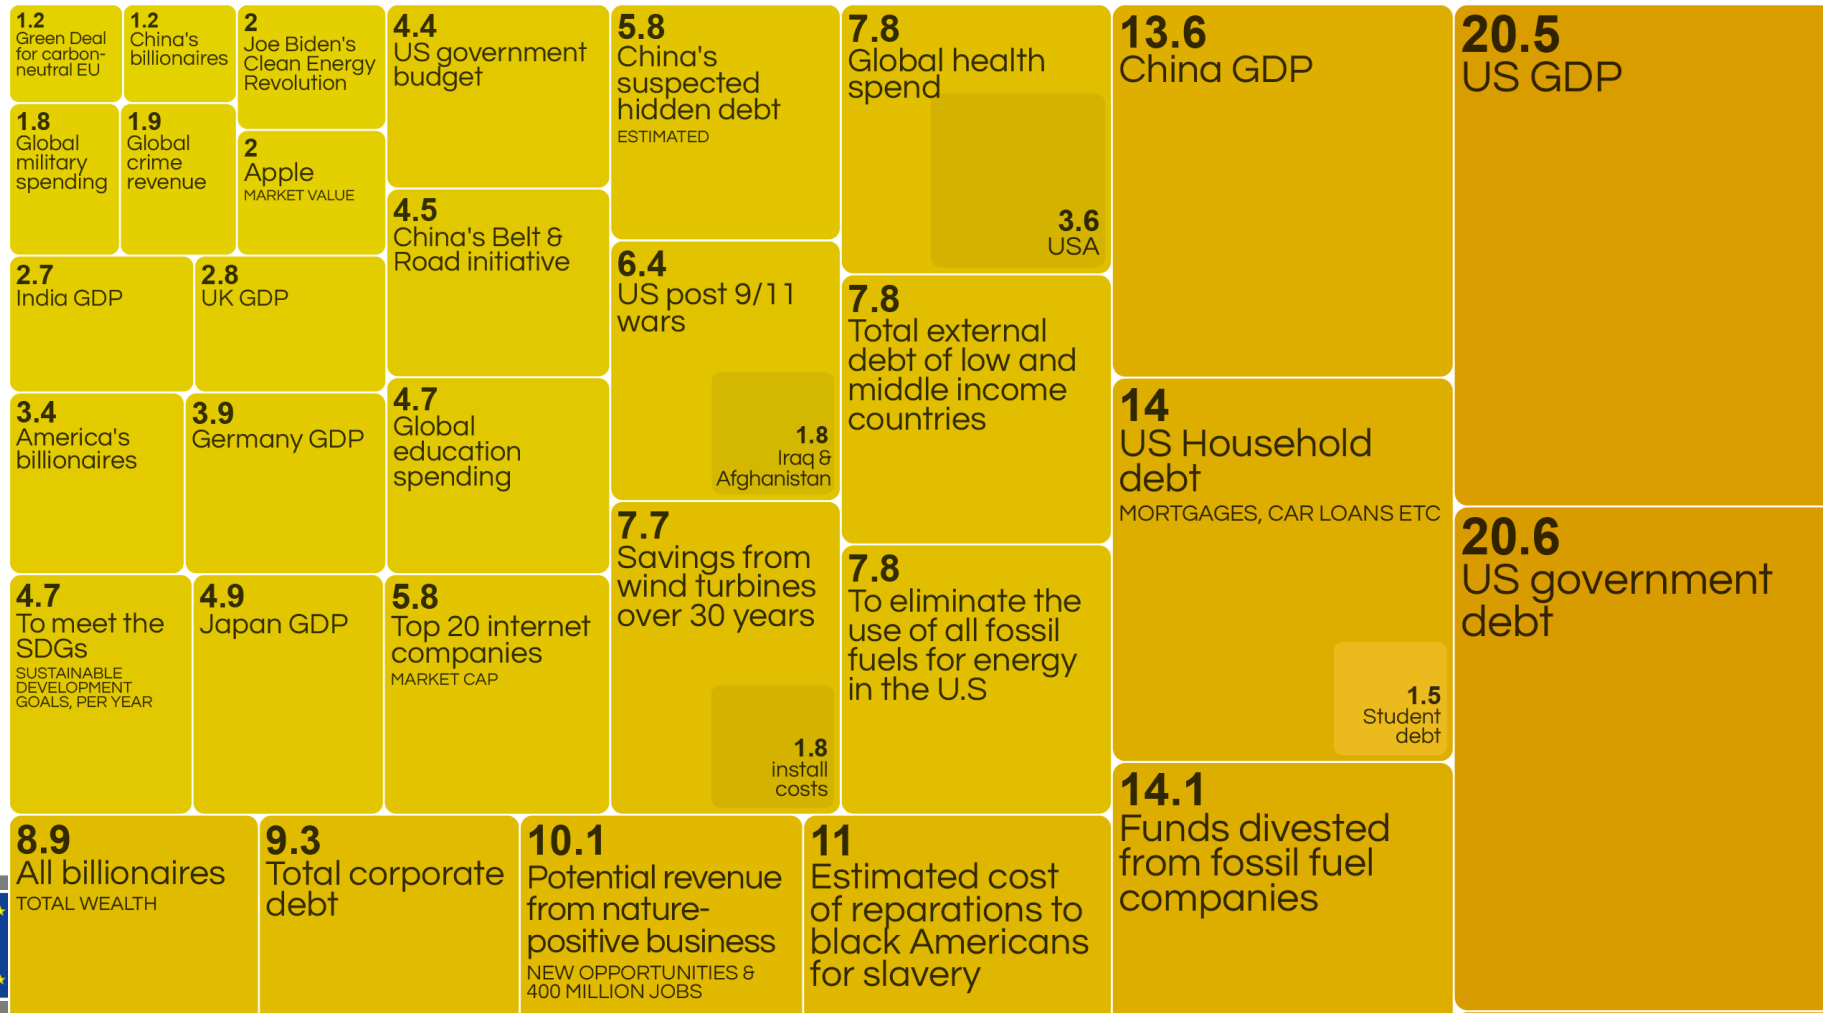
1.2
Green Deal for carbon-neutral EU

1.2
China's billionaires

2
Joe Biden's Clean Energy Revolution

1.8
Global military spending

1.9
Global crime revenue

2
Apple
MARKET VALUE

2.7
India GDP

2.8
UK GDP

3.4
America's billionaires

3.9
Germany GDP

4.7
To meet the SDGs
SUSTAINABLE DEVELOPMENT GOALS, PER YEAR

4.9
Japan GDP

4.4
US government budget

4.5
China's Belt & Road initiative

4.7
Global education spending

5.8
Top 20 internet companies
MARKET CAP

5.8
China's suspected hidden debt
ESTIMATED

6.4
US post 9/11 wars

1.8
Iraq & Afghanistan

7.7
Savings from wind turbines over 30 years

1.8
install costs

7.8
Global health spend

3.6
USA

7.8
Total external debt of low and middle income countries

7.8
To eliminate the use of all fossil fuels for energy in the U.S

13.6
China GDP

14
US Household debt
MORTGAGES, CAR LOANS ETC

1.5
Student debt

14.1
Funds divested from fossil fuel companies

20.5
US GDP

20.6
US government debt

8.9
All billionaires
TOTAL WEALTH

9.3
Total corporate debt

10.1
Potential revenue from nature-positive business
NEW OPPORTUNITIES & 400 MILLION JOBS

11
Estimated cost of reparations to black Americans for slavery